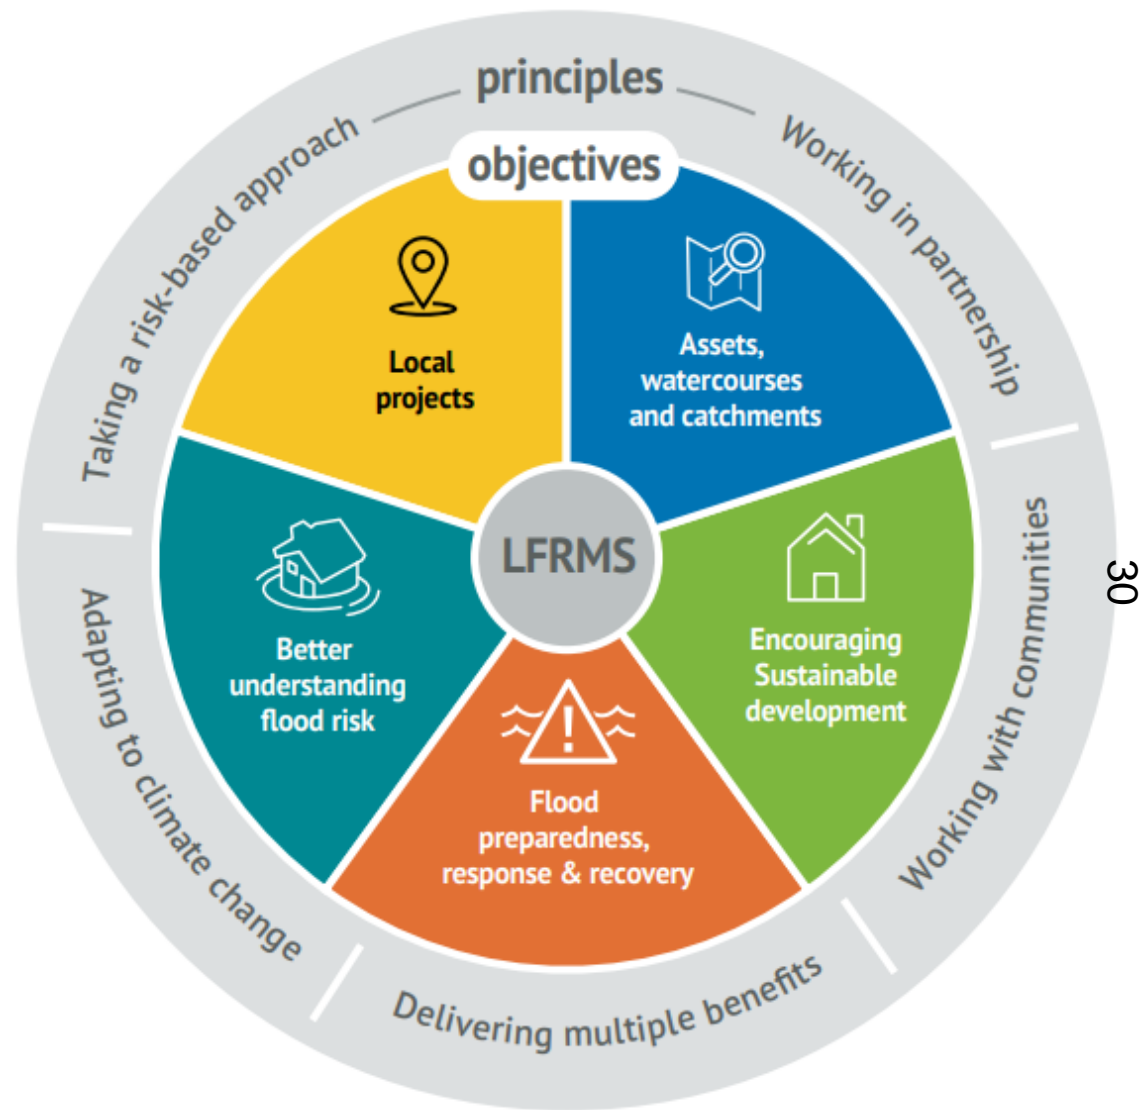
principles

objectives

Taking a risk-based approach

Working in partnership

Local projects

Assets, watercourses and catchments

LFRMS

Better understanding flood risk

Encouraging Sustainable development

Flood preparedness, response & recovery

Working with communities

Adapting to climate change

Delivering multiple benefits

30